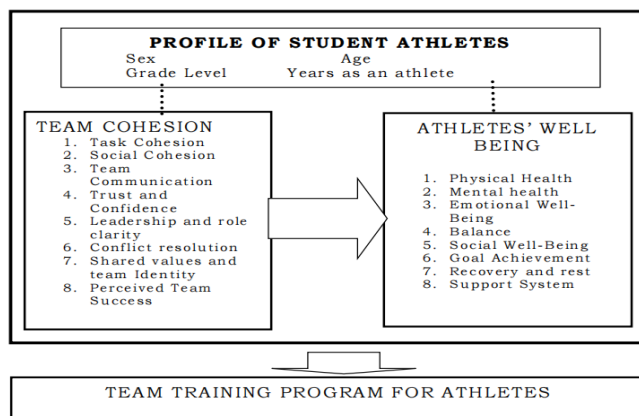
PROFILE OF STUDENT ATHLETES
Sex Age
Grade Level Years as an athlete

TEAM COHESION
1. Task Cohesion
2. Social Cohesion
3. Team Communication
4. Trust and Confidence
5. Leadership and role clarity
6. Conflict resolution
7. Shared values and team Identity
8. Perceived Team Success

ATHLETES' WELL BEING
1. Physical Health
2. Mental health
3. Emotional Well-Being
4. Balance
5. Social Well-Being
6. Goal Achievement
7. Recovery and rest
8. Support System

TEAM TRAINING PROGRAM FOR ATHLETES